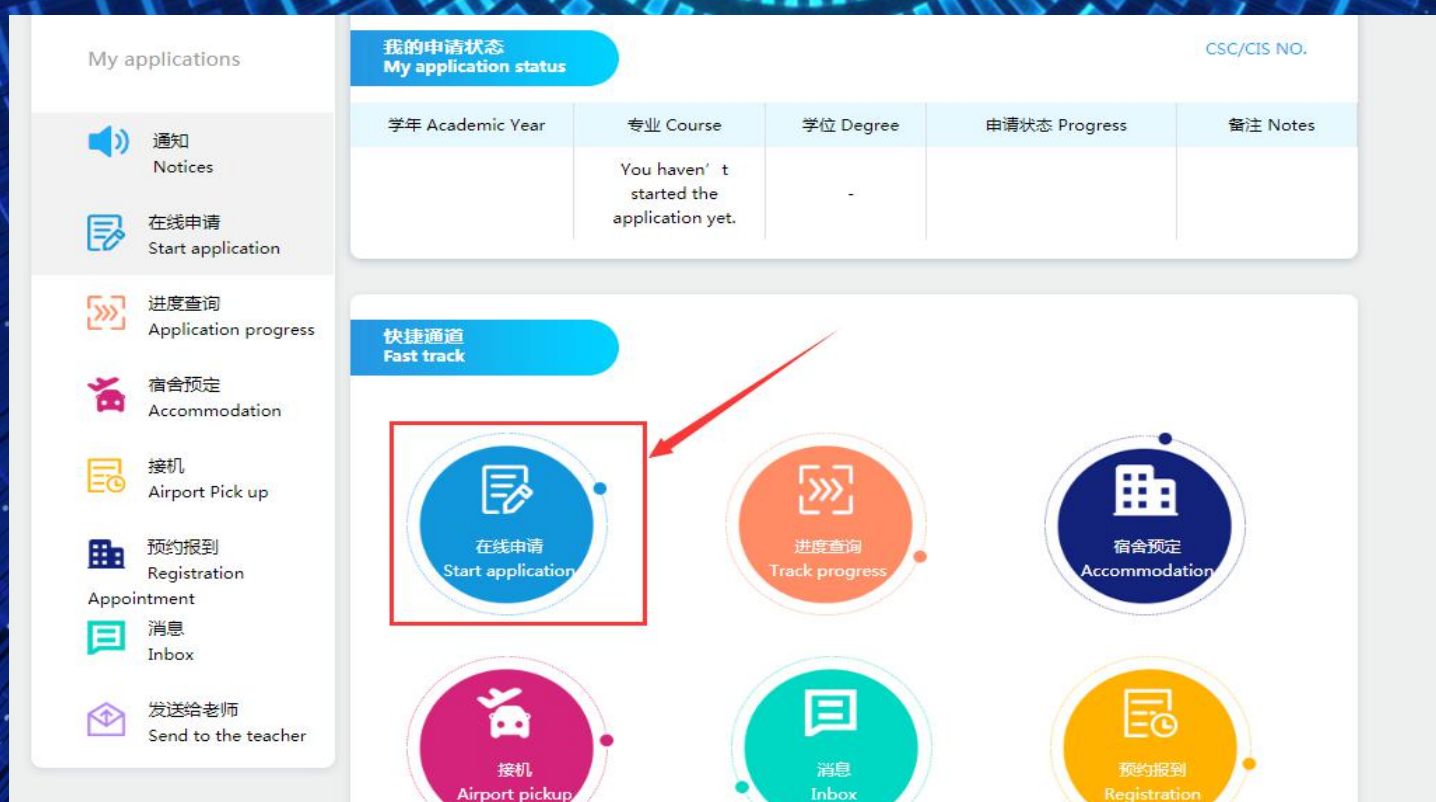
My applications

通知
Notices

在线申请
Start application

进度查询
Application progress

宿舍预定
Accommodation

接机
Airport Pick up

预约报到
Registration Appointment

消息
Inbox

发送给老师
Send to the teacher

我的申请状态
My application status

CSC/CIS NO.

| 学年 Academic Year | 专业 Course | 学位 Degree | 申请状态 Progress | 备注 Notes |
|---|---|---|---|---|
| | You haven’t started the application yet. | - | | |

快捷通道
Fast track

在线申请
Start application

进度查询
Track progress

宿舍预定
Accommodation

接机
Airport pickup

消息
Inbox

预约报到
Registration